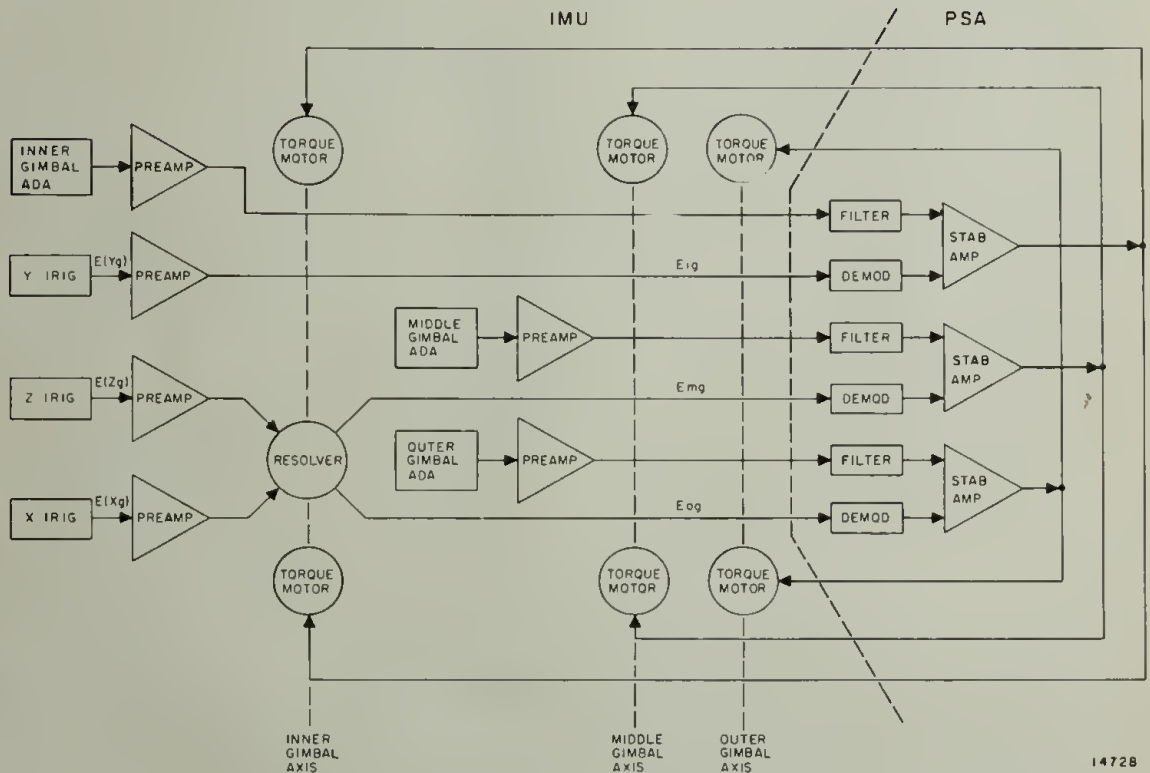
IMU

PSA

INNER GIMBAL ADA

PREAMP

TORQUE MOTOR

TORQUE MOTOR

TORQUE MOTOR

FILTER

STAB AMP

Y IRIG

E(Yg)

PREAMP

Eig

DEMOD

MIDDLE GIMBAL ADA

PREAMP

FILTER

STAB AMP

Z IRIG

E(Zg)

PREAMP

Emg

DEMOD

RESOLVER

OUTER GIMBAL ADA

PREAMP

FILTER

STAB AMP

X IRIG

E(Xg)

PREAMP

Eog

DEMOD

TORQUE MOTOR

TORQUE MOTOR

TORQUE MOTOR

INNER GIMBAL AXIS

MIDDLE GIMBAL AXIS

OUTER GIMBAL AXIS

14728